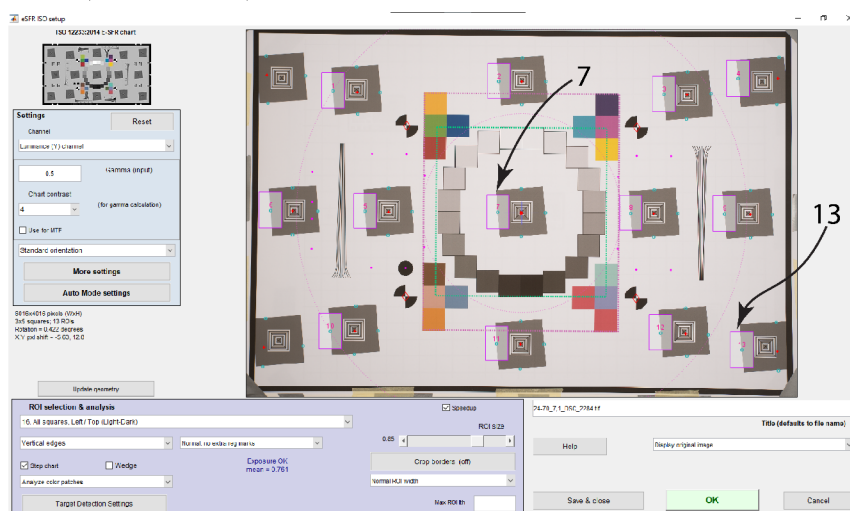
eSFR ISO setup

ISO 12233:2014 E-SFR chart

Settings

Reset

Channel

Luminance (Y) channel

0.5

Gamma (input)

Chart contrast

4

(for gamma calculation)

Use for MTF

Standard orientation

More settings

Auto Mode settings

5616×4016 pixels (WxH)
3x5 squares; 13.9Q/s
Rotation = 0.422 degrees
X/Y pxl shift = -5.00, 12.0

Update geometry

7

13

2

3

4

5

6

7

8

9

10

11

12

13

ROI selection & analysis

Speedup

16. All squares, Left / Top (Light-Dark)

Vertical edges

Normal, no extra reg marks

ROI Size

0.65

Step chart

Wedge

Exposure OK
mean = 0.761

Crop borders (off)

Analyze color patches

Normal ROI width

Target Detection Settings

Max ROI th

24-79_7_1_DSC_2284.tif

Title (defaults to file name)

Help

Display original image

Save & close

OK

Cancel